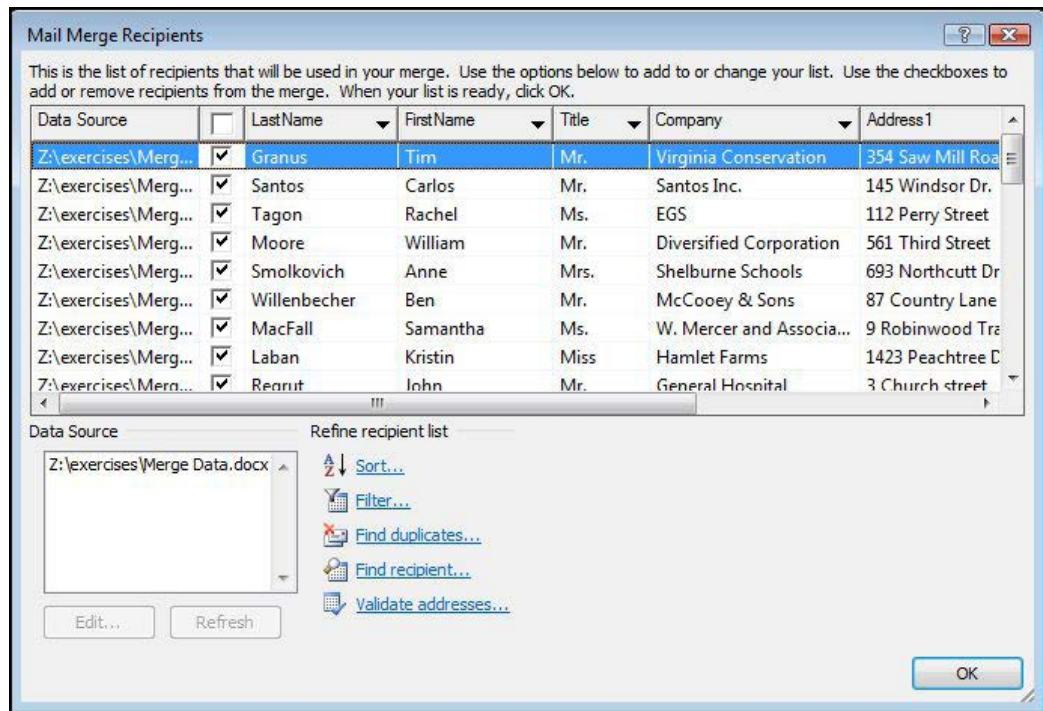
Mail Merge Recipients

This is the list of recipients that will be used in your merge. Use the options below to add to or change your list. Use the checkboxes to add or remove recipients from the merge. When your list is ready, click OK.

| Data Source | | LastName | FirstName | Title | Company | Address1 |
|---|---|---|---|---|---|---|
| Z:\exercises\Merg... | ✓ | Granus | Tim | Mr. | Virginia Conservation | 354 Saw Mill Roa |
| Z:\exercises\Merg... | ✓ | Santos | Carlos | Mr. | Santos Inc. | 145 Windsor Dr. |
| Z:\exercises\Merg... | ✓ | Tagon | Rachel | Ms. | EGS | 112 Perry Street |
| Z:\exercises\Merg... | ✓ | Moore | William | Mr. | Diversified Corporation | 561 Third Street |
| Z:\exercises\Merg... | ✓ | Smolkovich | Anne | Mrs. | Shelburne Schools | 693 Northcutt Dr |
| Z:\exercises\Merg... | ✓ | Willenbecher | Ben | Mr. | McCooey & Sons | 87 Country Lane |
| Z:\exercises\Merg... | ✓ | MacFall | Samantha | Ms. | W. Mercer and Associa... | 9 Robinwood Tra |
| Z:\exercises\Merg... | ✓ | Laban | Kristin | Miss | Hamlet Farms | 1423 Peachtree D |
| Z:\exercises\Merg... | ✓ | Regrut | John | Mr. | General Hospital | 3 Church street |

Data Source

Z:\exercises\Merge Data.docx

Edit... Refresh

Refine recipient list

Sort...
Filter...
Find duplicates...
Find recipient...
Validate addresses...

OK